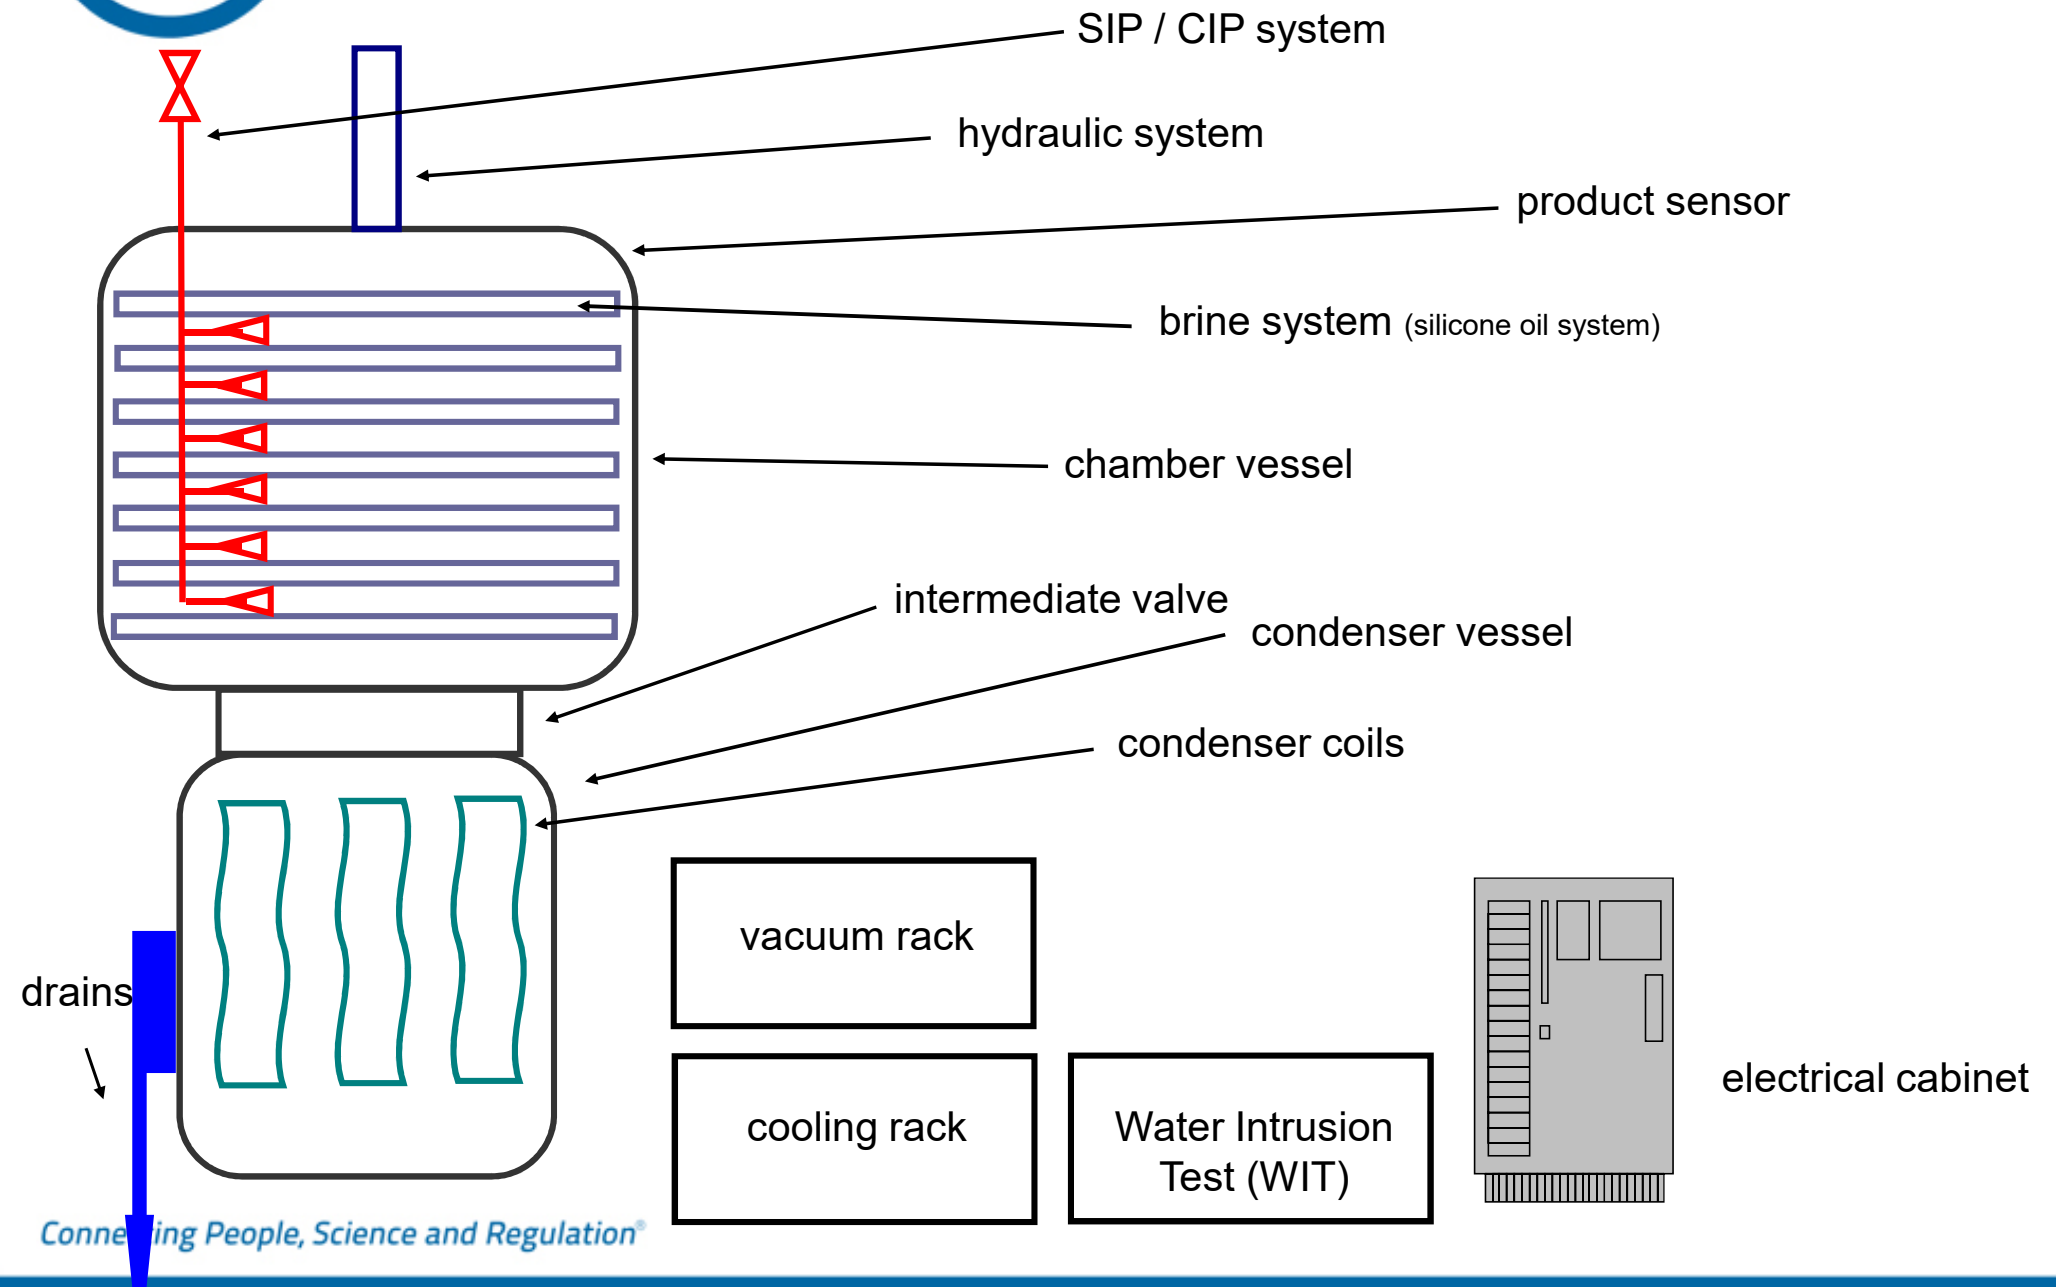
SIP / CIP system

hydraulic system

product sensor

brine system (silicone oil system)

chamber vessel

intermediate valve

condenser vessel

condenser coils

drains

vacuum rack

cooling rack

Water Intrusion Test (WIT)

electrical cabinet

Conne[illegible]ing People, Science and Regulation®